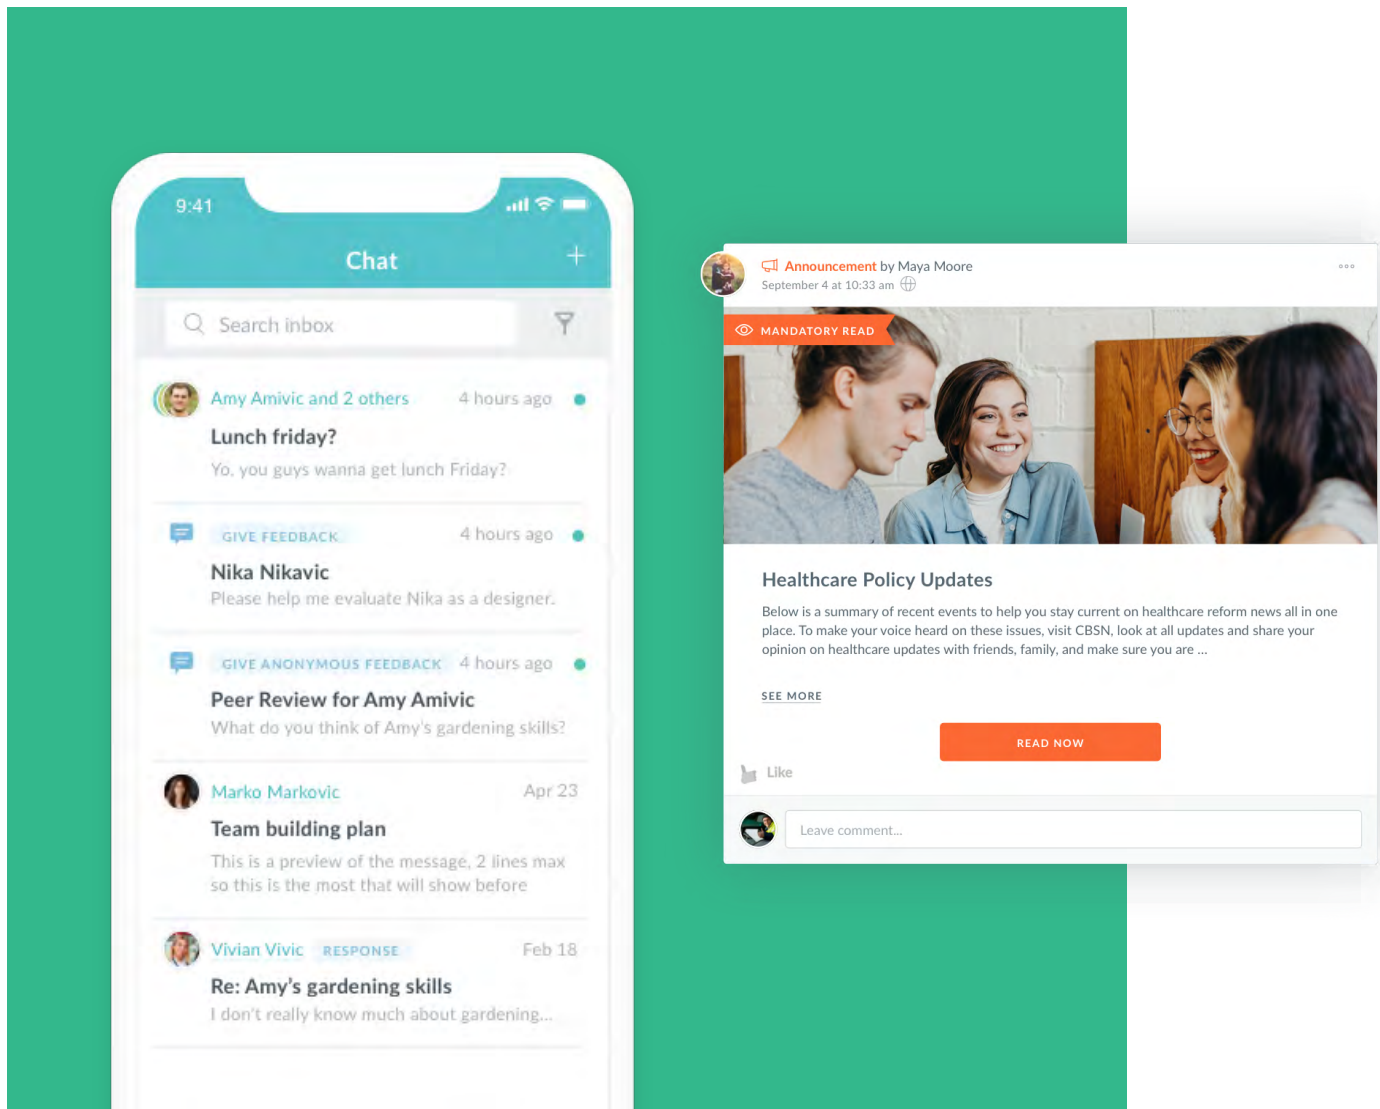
9:41

Chat

+

Search inbox

Amy Amivic and 2 others 4 hours ago

Lunch friday?

Yo, you guys wanna get lunch Friday?

GIVE FEEDBACK 4 hours ago

Nika Nikavic

Please help me evaluate Nika as a designer.

GIVE ANONYMOUS FEEDBACK 4 hours ago

Peer Review for Amy Amivic

What do you think of Amy's gardening skills?

Marko Markovic Apr 23

Team building plan

This is a preview of the message, 2 lines max so this is the most that will show before

Vivian Vivic RESPONSE Feb 18

Re: Amy's gardening skills

I don't really know much about gardening...

Announcement by Maya Moore

September 4 at 10:33 am

MANDATORY READ

Healthcare Policy Updates

Below is a summary of recent events to help you stay current on healthcare reform news all in one place. To make your voice heard on these issues, visit CBSN, look at all updates and share your opinion on healthcare updates with friends, family, and make sure you are ...

SEE MORE

READ NOW

Like

Leave comment...